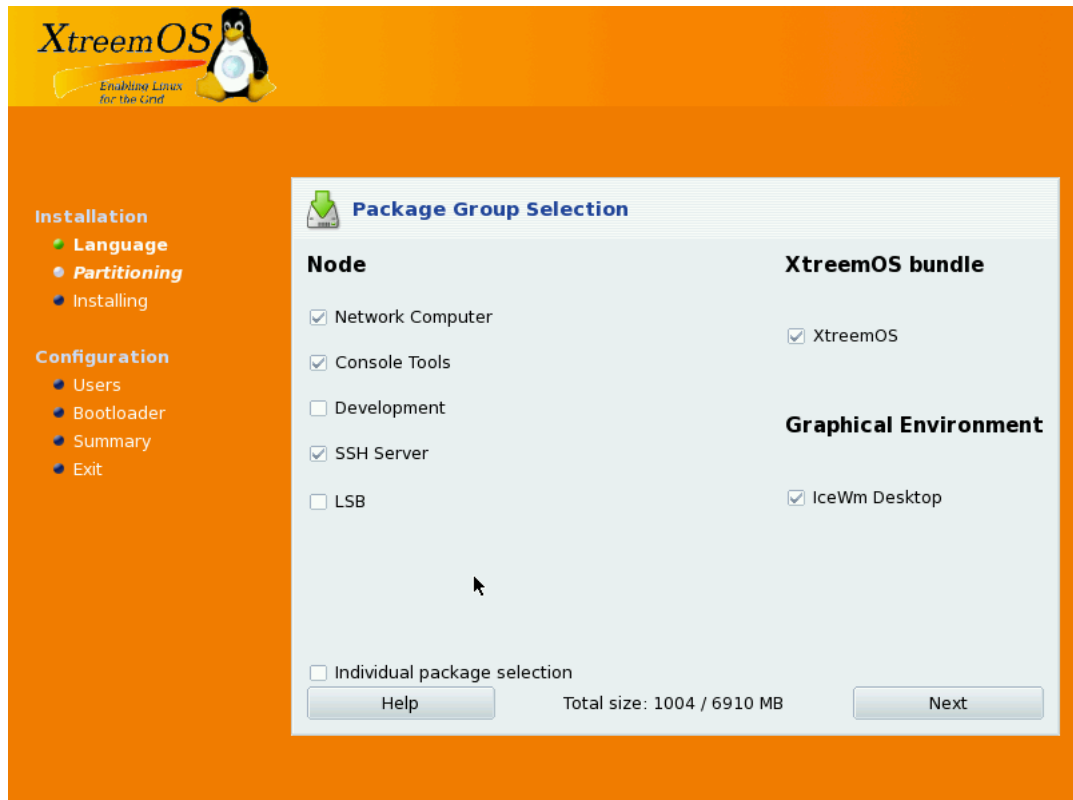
XtreemOS
Enabling Linux for the Grid

Installation
Language
Partitioning
Installing

Configuration
Users
Bootloader
Summary
Exit

Package Group Selection

Node

Network Computer

Console Tools

Development

SSH Server

LSB

XtreemOS bundle

XtreemOS

Graphical Environment

IceWm Desktop

Individual package selection

Help

Total size: 1004 / 6910 MB

Next